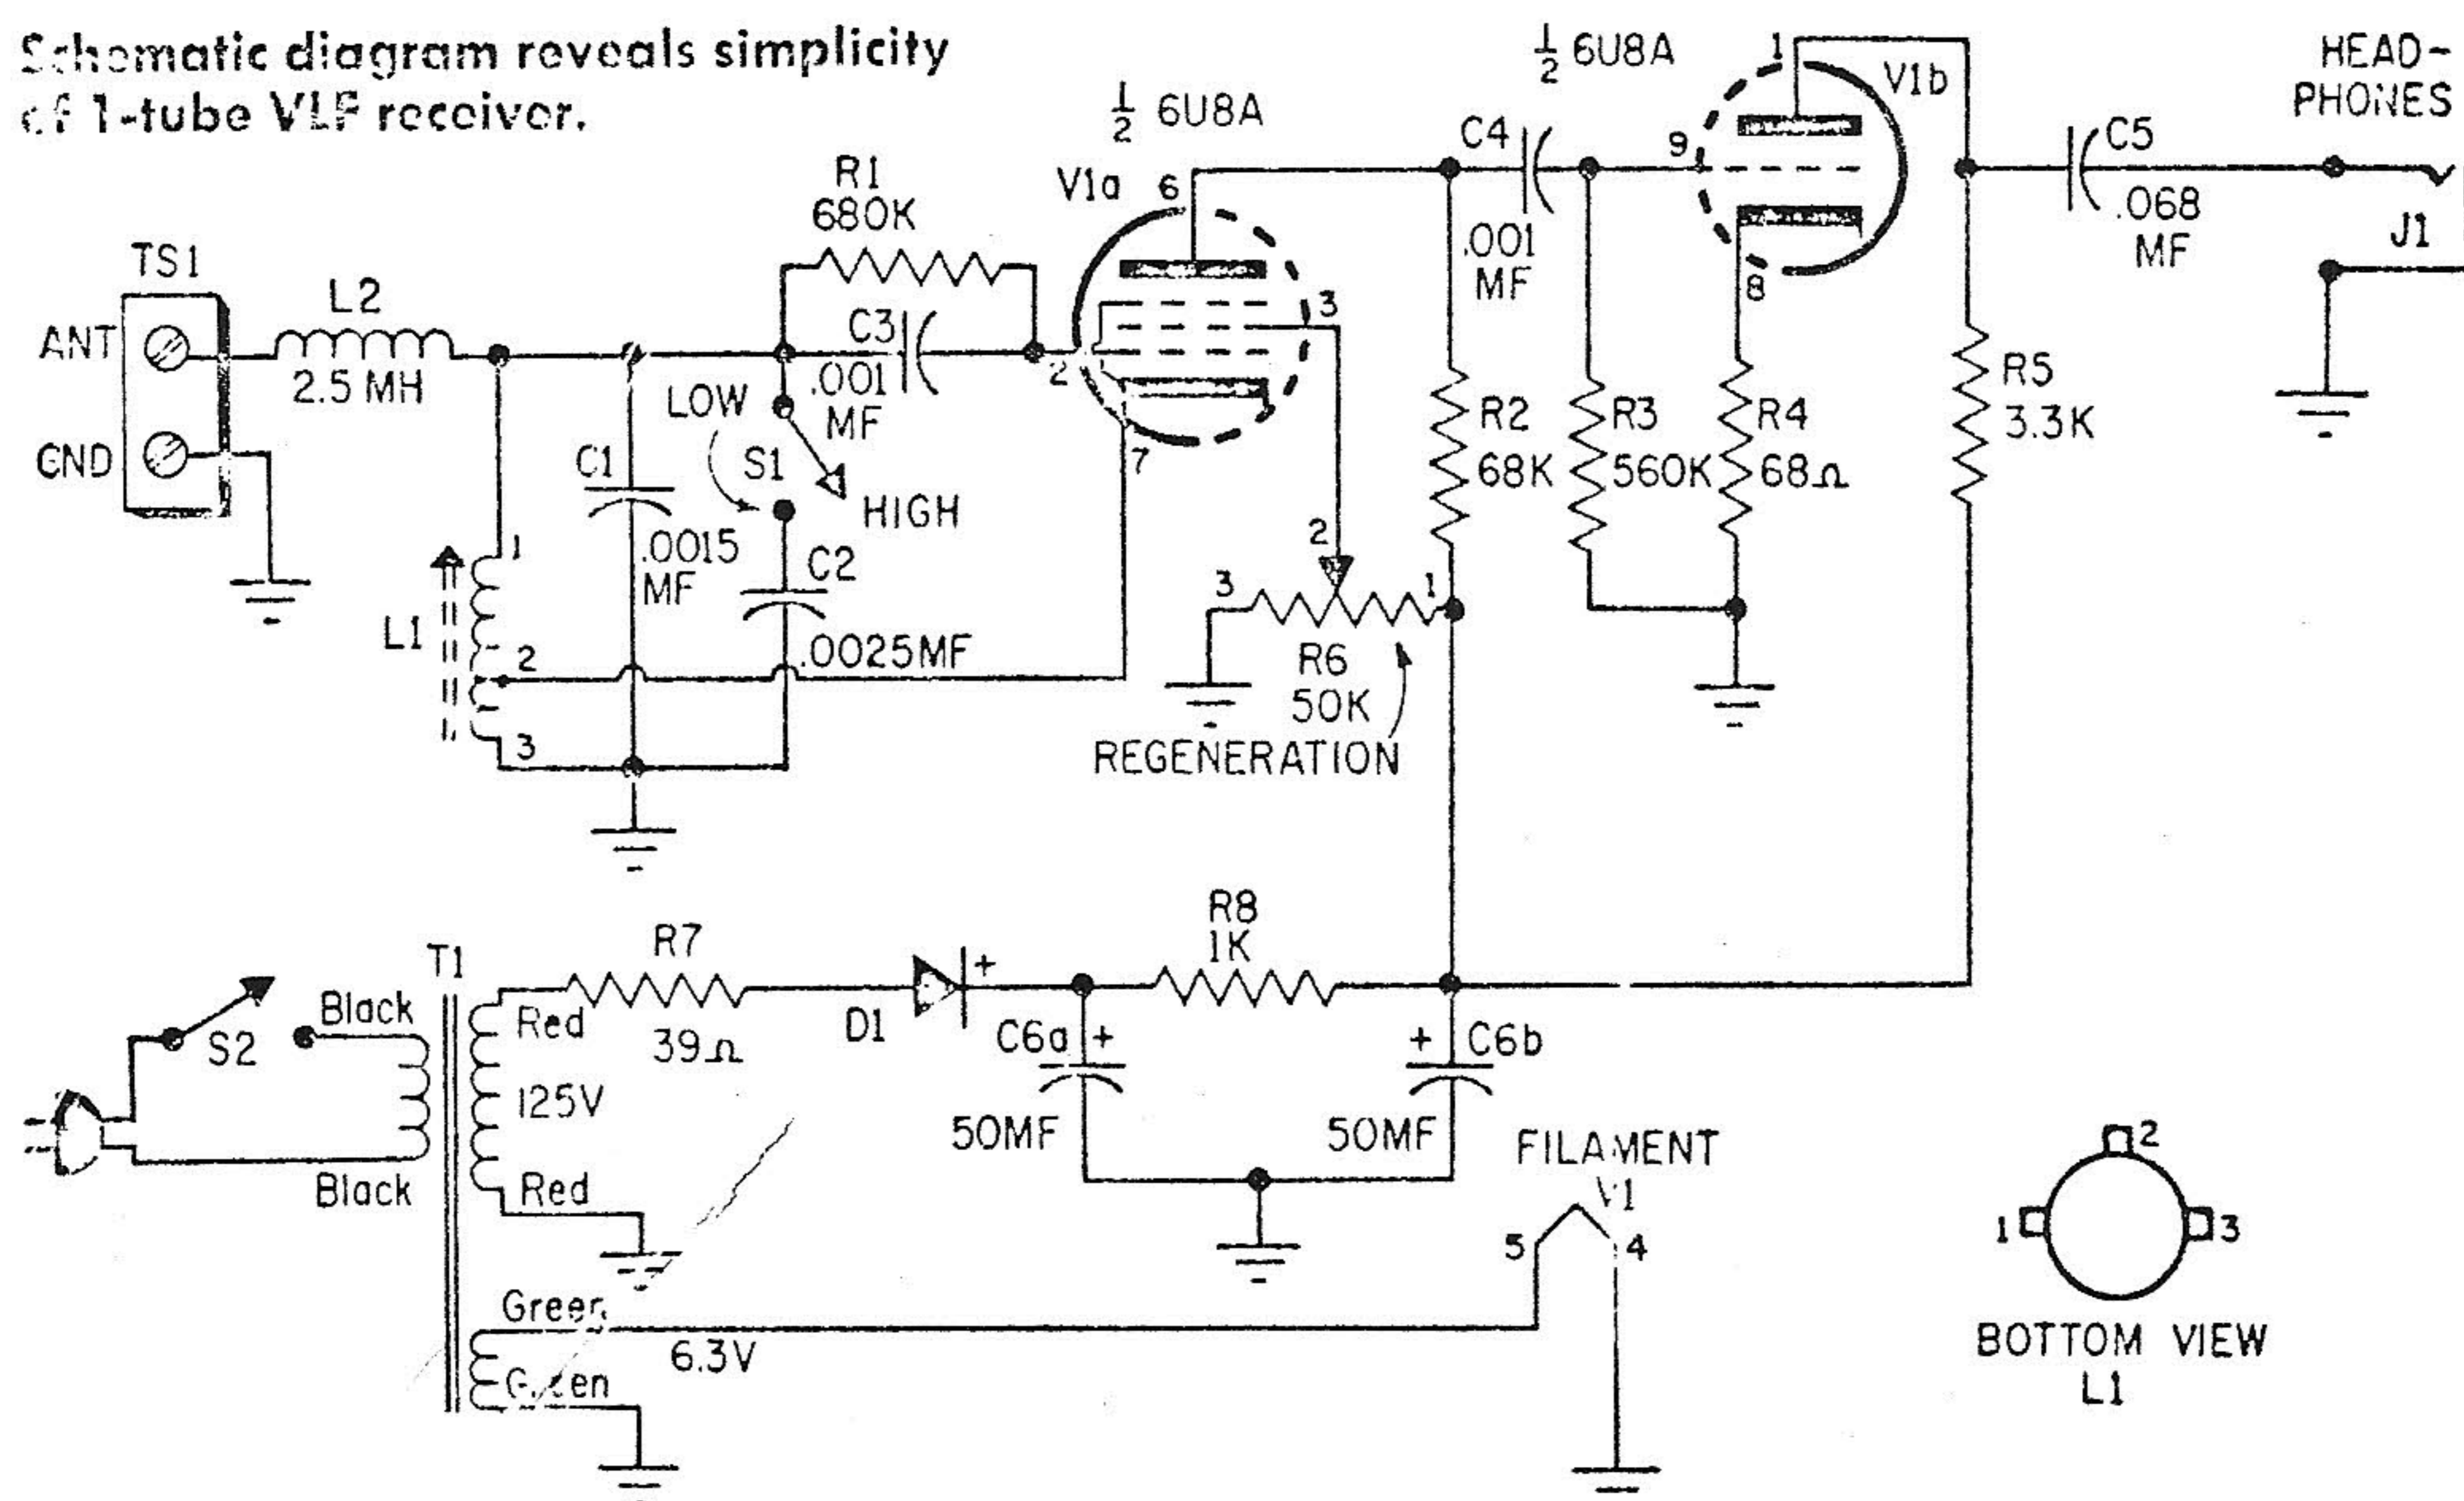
Schematic diagram reveals simplicity of 1-tube VLF receiver.

$\frac{1}{2}$ 6U8A
$\frac{1}{2}$ 6U8A
1
V1b
HEAD-PHONES
C4
9
C5
R1 680K
V1a
6
.068 MF
.001 MF
J1
TS1
L2
C3
3
8
ANT
2.5 MH
.001 MF
2
R5 3.3K
LOW
R2 68K
R3 560K
R4 68Ω
GND
C1
S1
HIGH
7
1
.0015 MF
C2
2
L1
3
1
2
.0025MF
R6 50K
3
REGENERATION
R8 1K
T1
R7
+
Black
S2
Red
39Ω
D1
C6a
+
+
C6b
125V
50MF
50MF
FILAMENT V1
Black
Red
2
1
3
5
4
Green
6.3V
Green
BOTTOM VIEW L1